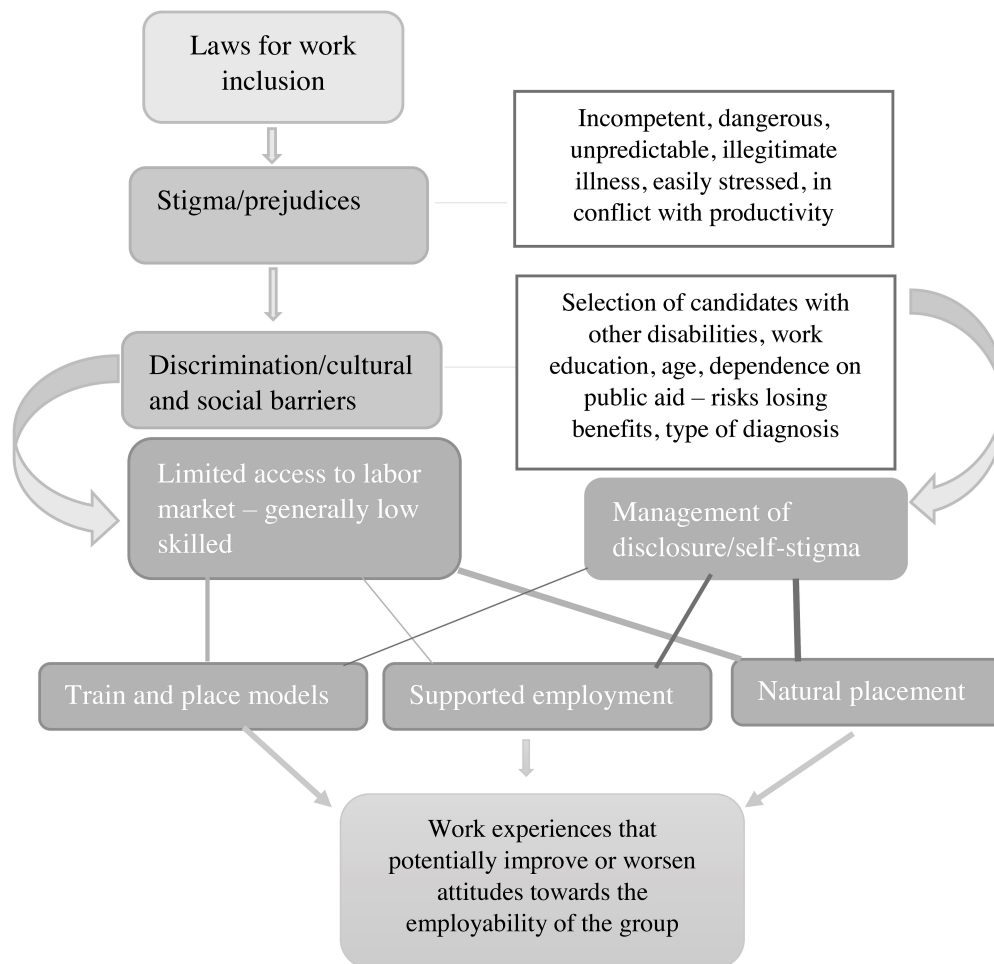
Laws for work inclusion

Stigma/prejudices

Incompetent, dangerous, unpredictable, illegitimate illness, easily stressed, in conflict with productivity

Discrimination/cultural and social barriers

Selection of candidates with other disabilities, work education, age, dependence on public aid – risks losing benefits, type of diagnosis

Limited access to labor market – generally low skilled

Management of disclosure/self-stigma

Train and place models

Supported employment

Natural placement

Work experiences that potentially improve or worsen attitudes towards the employability of the group